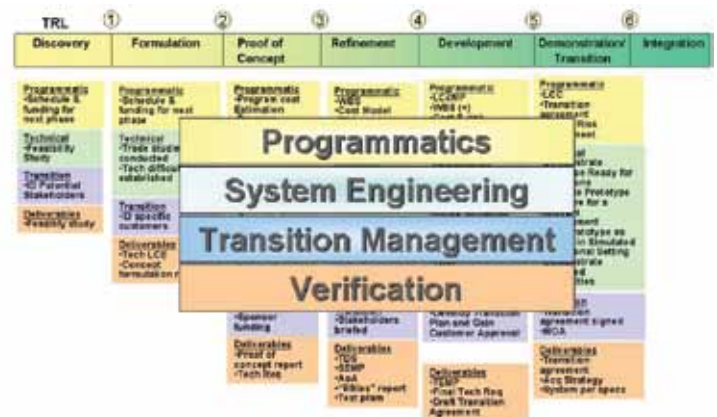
TRL ① ② ③ ④ ⑤ ⑥

| Discovery | Formulation | Proof of Concept | Refinement | Development | Demonstration/ Transition | Integration |
|---|---|---|---|---|---|---|

Programmatic
•Schedule & funding for next phase

Technical
•Feasibility Study

Transition
•ID Potential Stakeholders

Deliverables
•Feasibility study

Programmatic
•Schedule & funding for next phase

Technical
•Trade studies conducted
•Tech difficulty established

Transition
•ID specific customers

Deliverables
•Tech LCC
•Concept formulation r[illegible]

Programmatic
•Program cost Estimation

•Sponsor funding

Deliverables
•Proof of concept report
•Tech files

Programmatic
•WBS
•Cost Model

•Stakeholders briefed

Deliverables
•TDS
•SEMP
•RA
•"-ilities" report
•Test plans

Programmatic
•CARD
•WBS (+)
•Cost & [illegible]

•Develop Transition Plan and Gain Customer Approval

Deliverables
•TEMP
•Final Tech Req
•Draft Transition Agreement

Programmatic
•LCC
•Transition agreement

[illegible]
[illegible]strate
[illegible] Ready for
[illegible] Prototype
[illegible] for a
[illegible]
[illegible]ment
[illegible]rototype as
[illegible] in Simulated
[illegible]onal Setting
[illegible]strate
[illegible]
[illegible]ed
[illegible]ties

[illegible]
Transition agreement signed
•MOA

Deliverables
•Transition agreement
•Acq Strategy
•System per specs

Programmatics
System Engineering
Transition Management
Verification